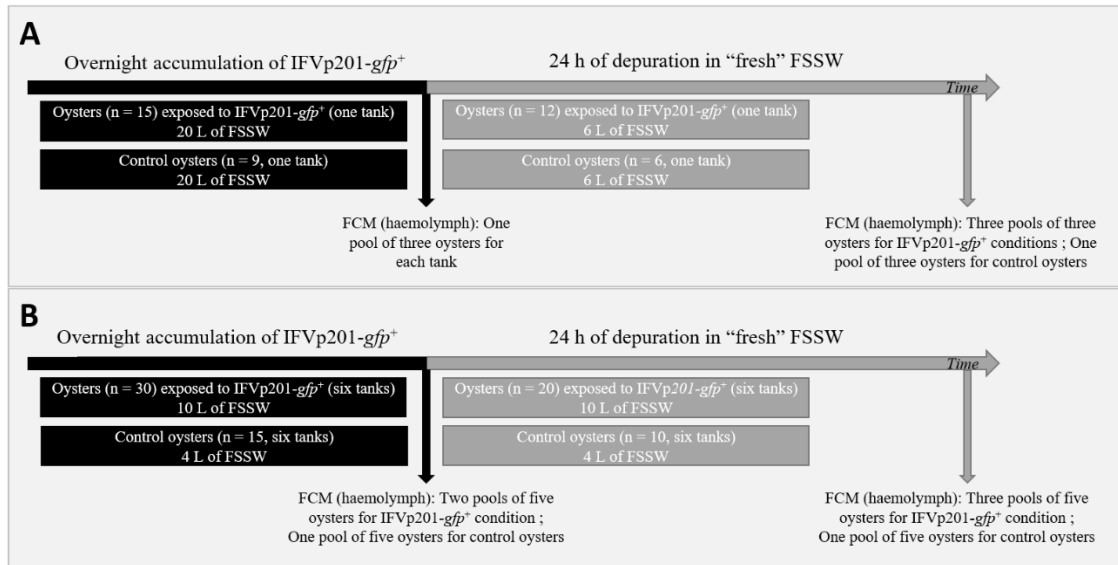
A

Overnight accumulation of IFVp201-$gfp^{+}$

24 h of depuration in "fresh" FSSW

Time

Oysters (n = 15) exposed to IFVp201-$gfp^{+}$ (one tank)
20 L of FSSW

Control oysters (n = 9, one tank)
20 L of FSSW

Oysters (n = 12) exposed to IFVp201-$gfp^{+}$ (one tank)
6 L of FSSW

Control oysters (n = 6, one tank)
6 L of FSSW

FCM (haemolymph): One pool of three oysters for each tank

FCM (haemolymph): Three pools of three oysters for IFVp201-$gfp^{+}$ conditions ; One pool of three oysters for control oysters

B

Overnight accumulation of IFVp201-$gfp^{+}$

24 h of depuration in "fresh" FSSW

Time

Oysters (n = 30) exposed to IFVp201-$gfp^{+}$ (six tanks)
10 L of FSSW

Control oysters (n = 15, six tanks)
4 L of FSSW

Oysters (n = 20) exposed to IFVp201-$gfp^{+}$ (six tanks)
10 L of FSSW

Control oysters (n = 10, six tanks)
4 L of FSSW

FCM (haemolymph): Two pools of five oysters for IFVp201-$gfp^{+}$ condition ; One pool of five oysters for control oysters

FCM (haemolymph): Three pools of five oysters for IFVp201-$gfp^{+}$ condition ; One pool of five oysters for control oysters